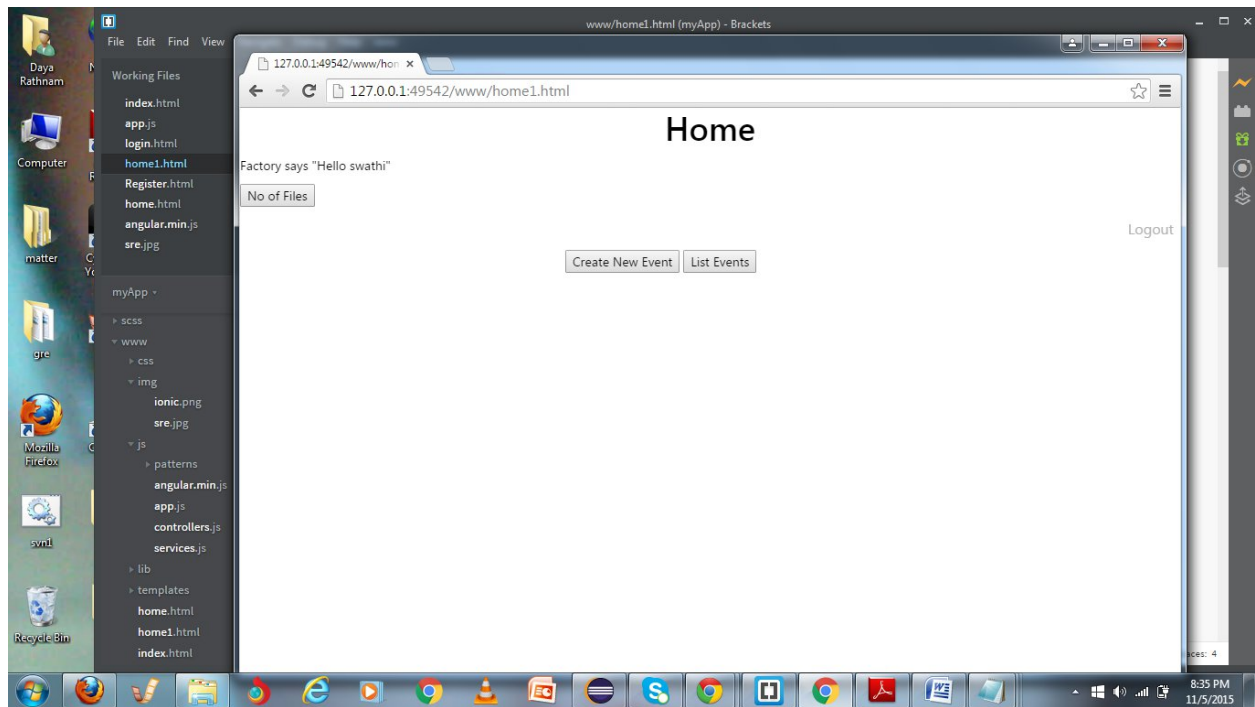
Daya Rathnam

Computer

matter

gre

Mozilla Firefox

svn1

Recycle Bin

www/home1.html (myApp) - Brackets

File Edit Find View

Working Files

index.html
app.js
login.html
home1.html
Register.html
home.html
angular.min.js
sre.jpg

myApp

scss
www
css
img
ionic.png
sre.jpg
js
patterns
angular.min.js
app.js
controllers.js
services.js
lib
templates
home.html
home1.html
index.html

127.0.0.1:49542/www/hon ×

127.0.0.1:49542/www/home1.html

Home

Factory says "Hello swathi"

No of Files

Logout

Create New Event List Events

aces: 4

8:35 PM
11/5/2015